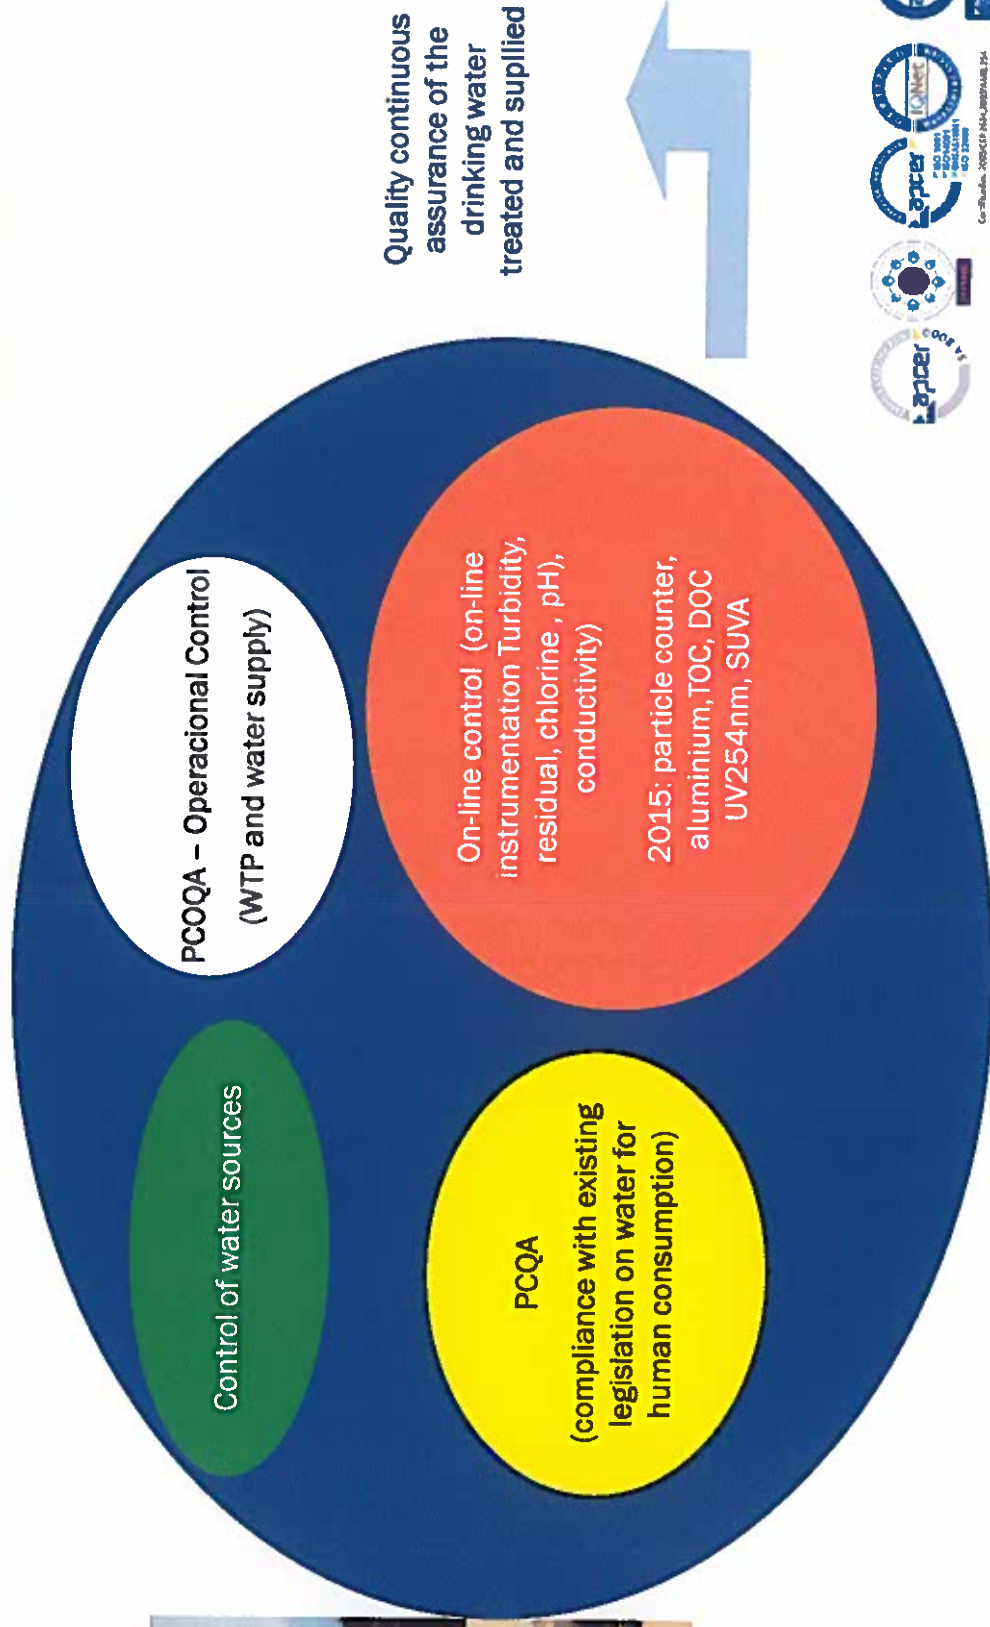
Quality continuous assurance of the drinking water treated and suplied

PCOQA – Operacional Control (WTP and water supply)

On-line control (on-line instrumentation Turbidity, residual, chlorine , pH), conductivity)

2015: particle counter, aluminium, TOC, DOC UV254nm, SUVA

Control of water sources

PCQA (compliance with existing legislation on water for human consumption)

apcer

apcer

IQNet

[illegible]